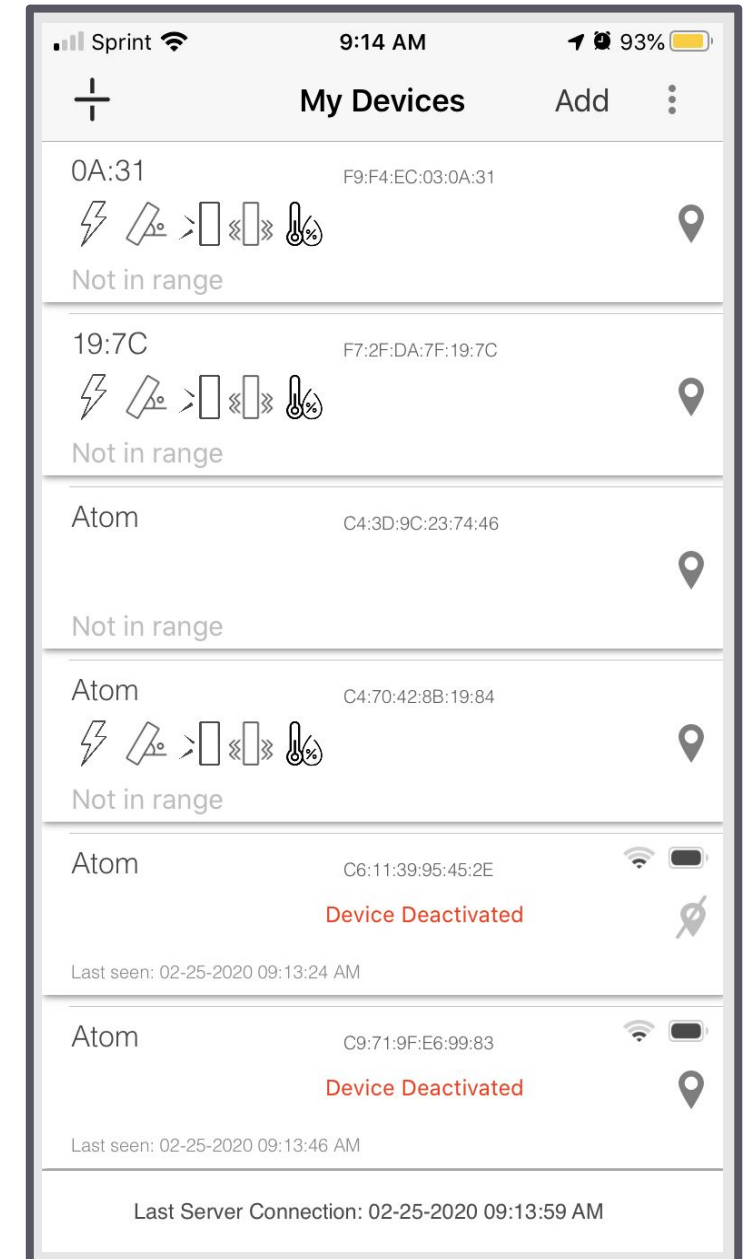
Sprint 9:14 AM 93%

My Devices Add

0A:31 F9:F4:EC:03:0A:31

Not in range

19:7C F7:2F:DA:7F:19:7C

Not in range

Atom C4:3D:9C:23:74:46

Not in range

Atom C4:70:42:8B:19:84

Not in range

Atom C6:11:39:95:45:2E

Device Deactivated

Last seen: 02-25-2020 09:13:24 AM

Atom C9:71:9F:E6:99:83

Device Deactivated

Last seen: 02-25-2020 09:13:46 AM

Last Server Connection: 02-25-2020 09:13:59 AM